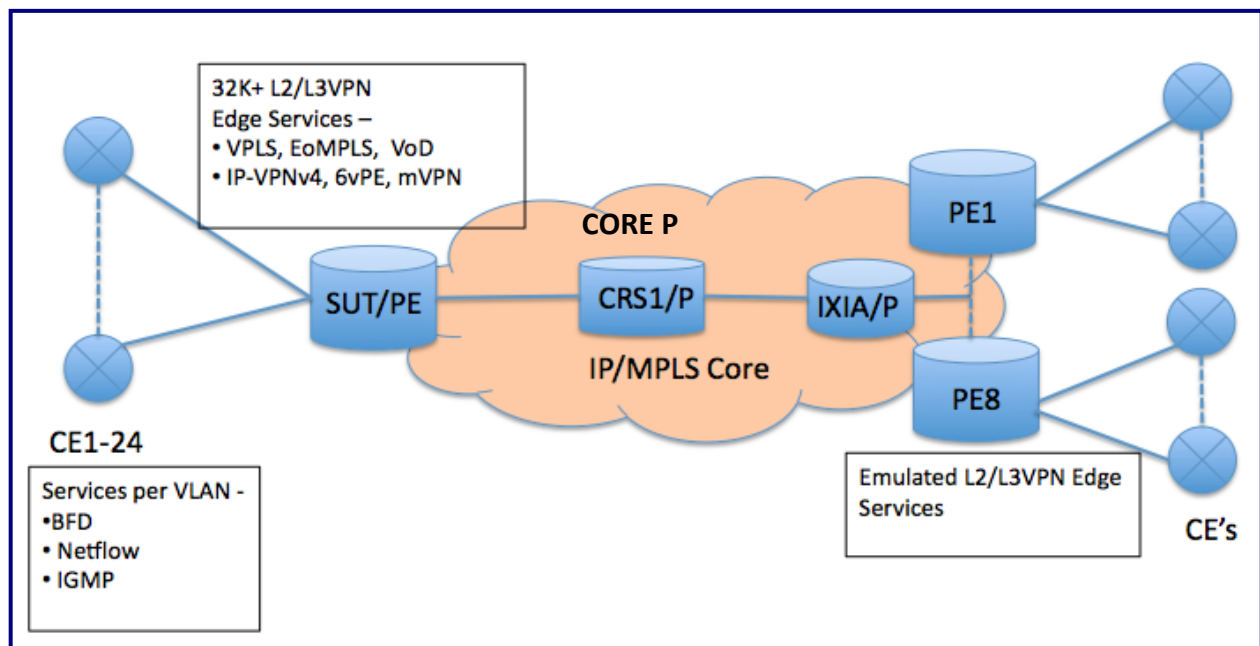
32K+ L2/L3VPN Edge Services –
• VPLS, EoMPLS, VoD
• IP-VPNv4, 6vPE, mVPN

CORE P

PE1

SUT/PE

CRS1/P

IXIA/P

IP/MPLS Core

PE8

CE1-24

Services per VLAN -
•BFD
• Netflow
• IGMP

Emulated L2/L3VPN Edge Services

CE's